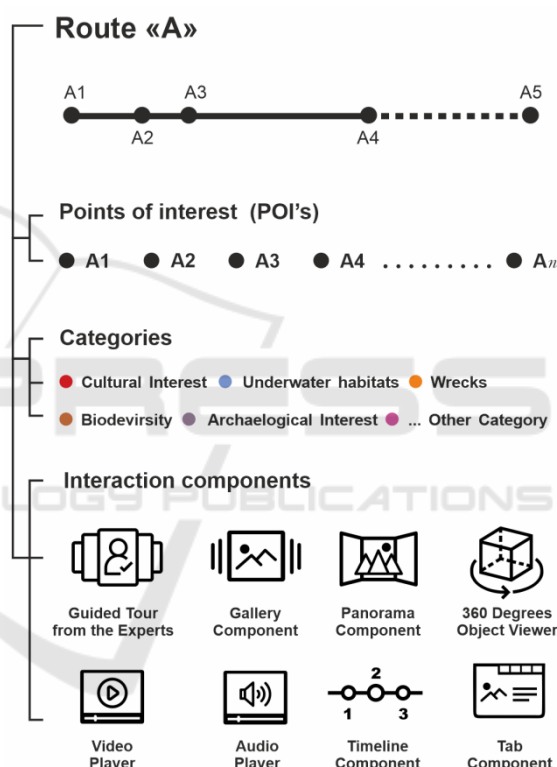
Route «A»

A1 A3 A5
A2 A4

Points of interest (POI's)

A1 A2 A3 A4 .......... A$n$

Categories

Cultural Interest Underwater habitats Wrecks

Biodevirsity Archaelogical Interest ... Other Category

Interaction components

Guided Tour from the Experts

Gallery Component

Panorama Component

360 Degrees Object Viewer

2
1 3

Video Player

Audio Player

Timeline Component

Tab Component

SCIENCE AND TECHNOLOGY PUBLICATIONS